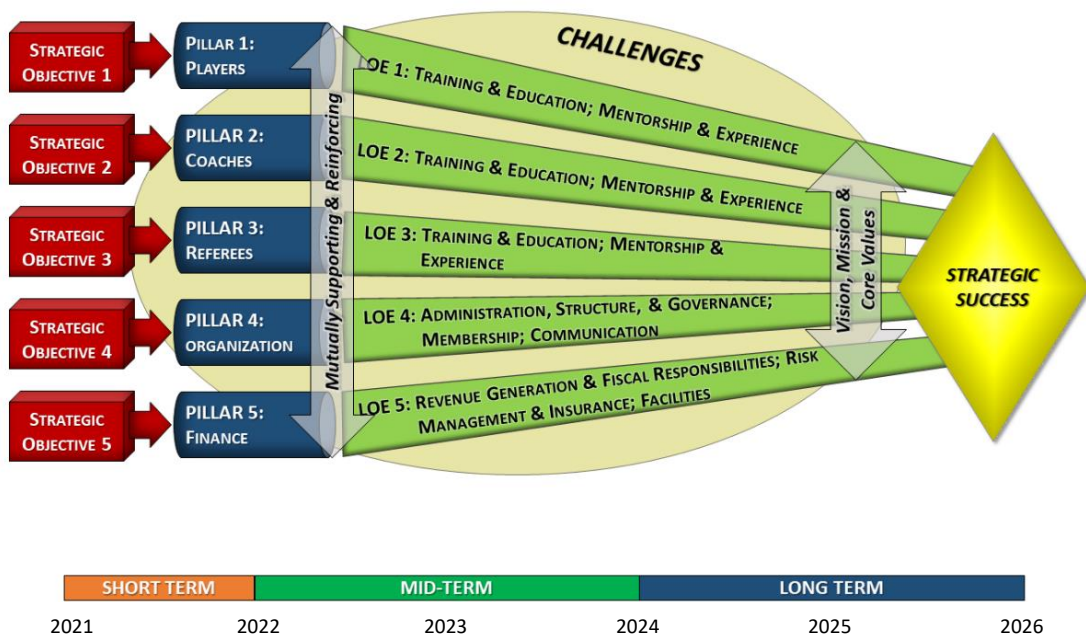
STRATEGIC OBJECTIVE 1

PILLAR 1: PLAYERS

STRATEGIC OBJECTIVE 2

PILLAR 2: COACHES

STRATEGIC OBJECTIVE 3

PILLAR 3: REFEREES

STRATEGIC OBJECTIVE 4

PILLAR 4: ORGANIZATION

STRATEGIC OBJECTIVE 5

PILLAR 5: FINANCE

Mutually Supporting & Reinforcing

CHALLENGES

LOE 1: TRAINING & EDUCATION; MENTORSHIP & EXPERIENCE

LOE 2: TRAINING & EDUCATION; MENTORSHIP & EXPERIENCE

LOE 3: TRAINING & EDUCATION; MENTORSHIP & EXPERIENCE

LOE 4: ADMINISTRATION, STRUCTURE, & GOVERNANCE; MEMBERSHIP; COMMUNICATION

LOE 5: REVENUE GENERATION & FISCAL RESPONSIBILITIES; RISK MANAGEMENT & INSURANCE; FACILITIES

Vision, Mission & Core Values

STRATEGIC SUCCESS

| SHORT TERM | MID-TERM | LONG TERM |
|---|---|---|

2021 2022 2023 2024 2025 2026